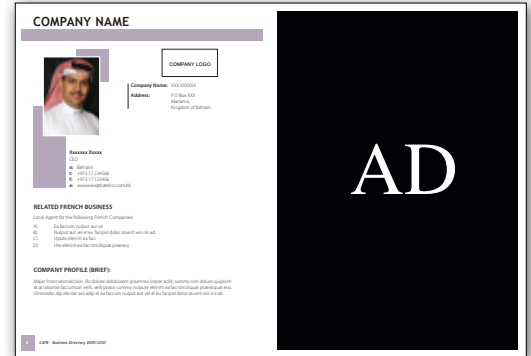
COMPANY NAME

COMPANY LOGO

Company Name: XXX XXXXXX
Address: P.O Box XXX
Manama,
Kingdom of Bahrain

Xxxxxxx Xxxxx
CEO

A: Bahrain
T: +973 17 234566
F: +973 17 123456
E: xxxxxxxx@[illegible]

RELATED FRENCH BUSINESS

Local Agent for the following French Companies:

A) Ea faccum nulput aut ve
B) Nulput aut vel el eu facipsl dolor atuent wis nis ad.
C) Ugiate elenim eufaci
D) Hendrenim eufaci tincilliquat praeseq

COMPANY PROFILE (BRIEF):

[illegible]

AD

4 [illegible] - Business Directory 2009/2010